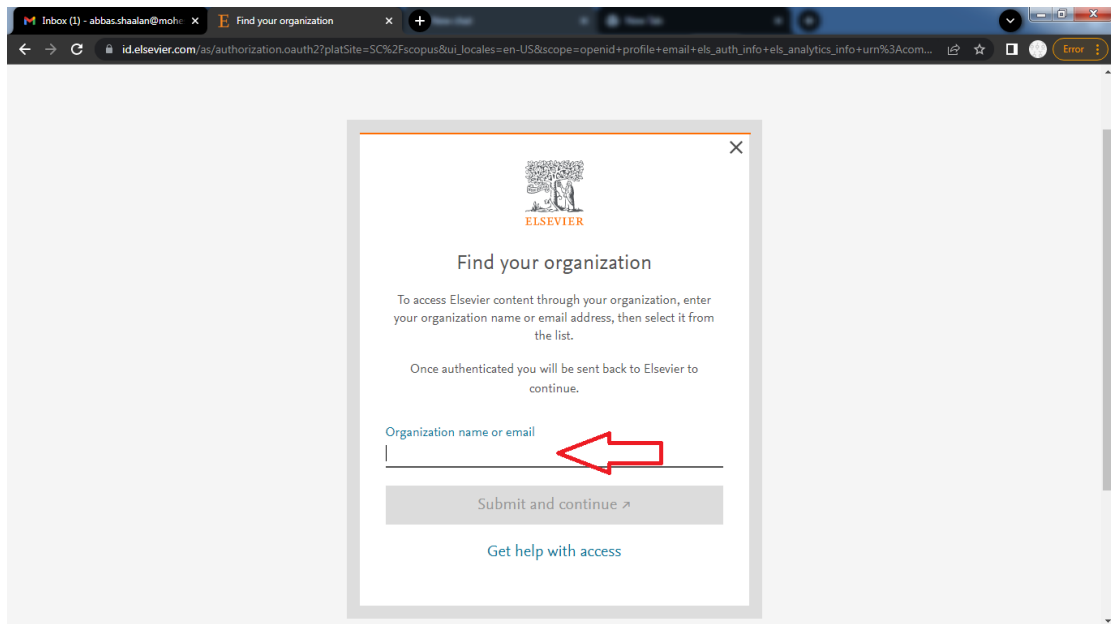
Inbox (1) - abbas.shaalan@mohe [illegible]
Find your organization
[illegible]
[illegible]

id.elsevier.com/as/authorization.oauth2?platSite=SC%2Fscopus&ui_locales=en-US&scope=openid+profile+email+els_auth_info+els_analytics_info+urn%3Acom...

Error

ELSEVIER

Find your organization

To access Elsevier content through your organization, enter your organization name or email address, then select it from the list.

Once authenticated you will be sent back to Elsevier to continue.

Organization name or email

Submit and continue ↗

Get help with access